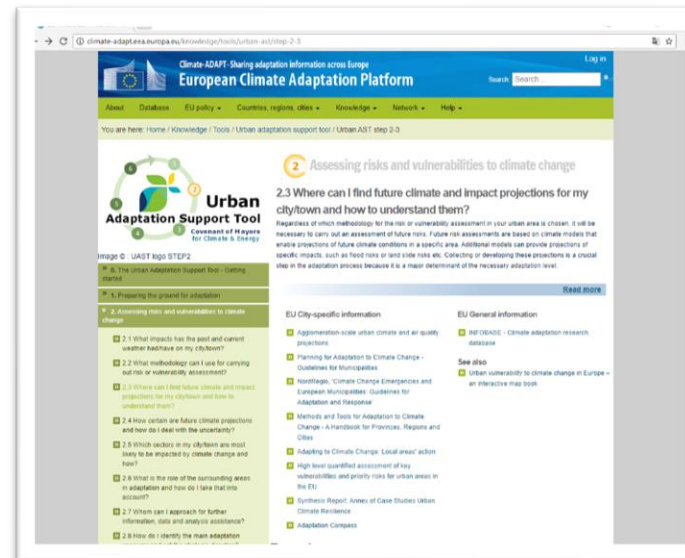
climate-adapt.eea.europa.eu/knowledge/tools/urban-ast/step-2-3

Climate-ADAPT- Sharing adaptation information across Europe
European Climate Adaptation Platform

Log in
Search Search...

About Database EU policy ▾ Countries, regions, cities ▾ Knowledge ▾ Network ▾ Help ▾

You are here: Home / Knowledge / Tools / Urban adaptation support tool / Urban AST step 2-3

Urban Adaptation Support Tool
Covenant of Mayors for Climate & Energy

Image © UAST logo STEP2

0. The Urban Adaptation Support Tool - Getting started

1. Preparing the ground for adaptation

2. Assessing risks and vulnerabilities to climate change

2.1 What impacts has the past and current weather had/have on my city/town?

2.2 What methodology can I use for carrying out risk or vulnerability assessment?

2.3 Where can I find future climate and impact projections for my city/town and how to understand them?

2.4 How certain are future climate projections and how do I deal with the uncertainty?

2.5 Which sectors in my city/town are most likely to be impacted by climate change and how?

2.6 What is the role of the surrounding areas in adaptation and how do I take that into account?

2.7 Whom can I approach for further information, data and analysis assistance?

2.8 How do I identify the main adaptation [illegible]

2 Assessing risks and vulnerabilities to climate change

2.3 Where can I find future climate and impact projections for my city/town and how to understand them?

Regardless of which methodology for the risk or vulnerability assessment in your urban area is chosen, it will be necessary to carry out an assessment of future risks. Future risk assessments are based on climate models that enable projections of future climate conditions in a specific area. Additional models can provide projections of specific impacts, such as flood risks or land slide risks etc. Collecting or developing these projections is a crucial step in the adaptation process because it is a major determinant of the necessary adaptation level.

Read more

EU City-specific information

Agglomeration-scale urban climate and air quality projections

Planning for Adaptation to Climate Change - Guidelines for Municipalities

NordRegio, 'Climate Change Emergencies and European Municipalities: Guidelines for Adaptation and Response'

Methods and Tools for Adaptation to Climate Change - A Handbook for Provinces, Regions and Cities

Adapting to Climate Change. Local areas' action

High level quantified assessment of key vulnerabilities and priority risks for urban areas in the EU.

Synthesis Report: Annex of Case Studies Urban Climate Resilience

Adaptation Compass

EU General information

INFOBASE - Climate adaptation research database

See also

Urban vulnerability to climate change in Europe – an interactive map book